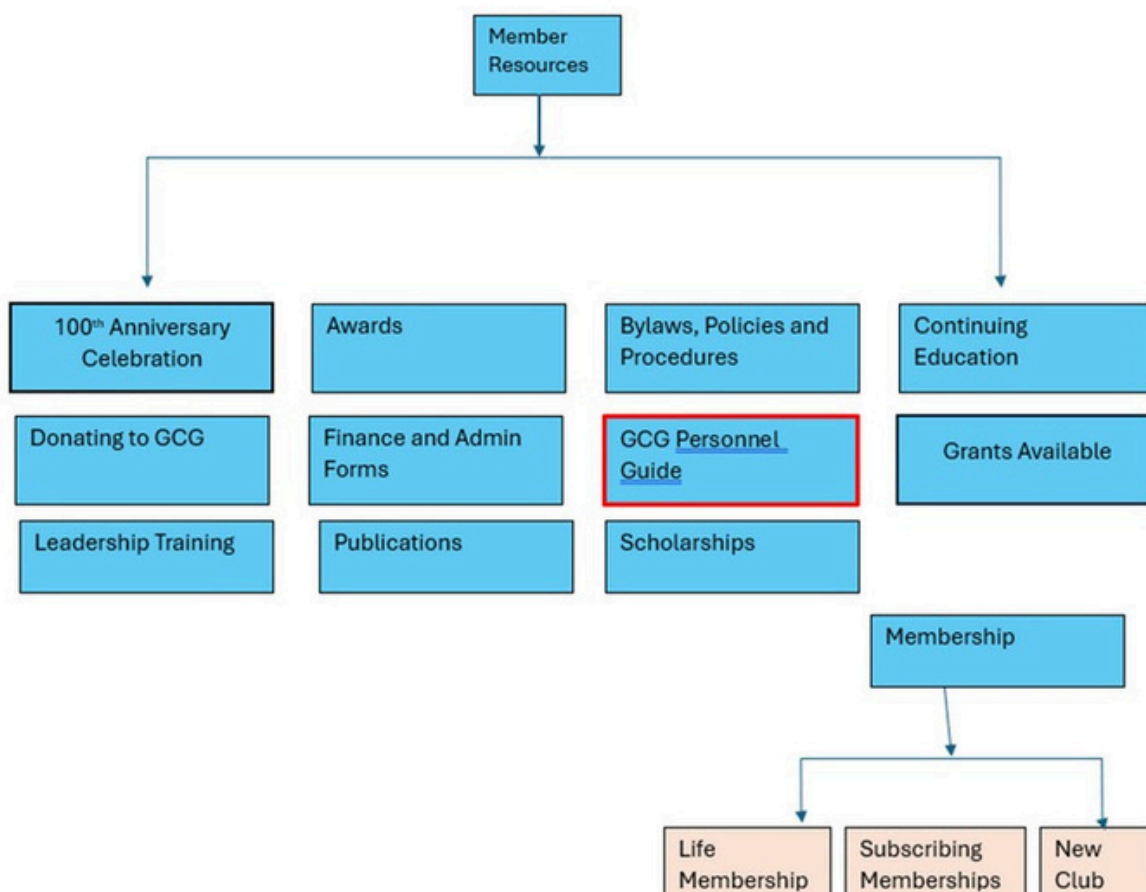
Member Resources

$100^{th}$ Anniversary Celebration

Awards

Bylaws, Policies and Procedures

Continuing Education

Donating to GCG

Finance and Admin Forms

GCG Personnel Guide

Grants Available

Leadership Training

Publications

Scholarships

Membership

Life Membership

Subscribing Memberships

New Club